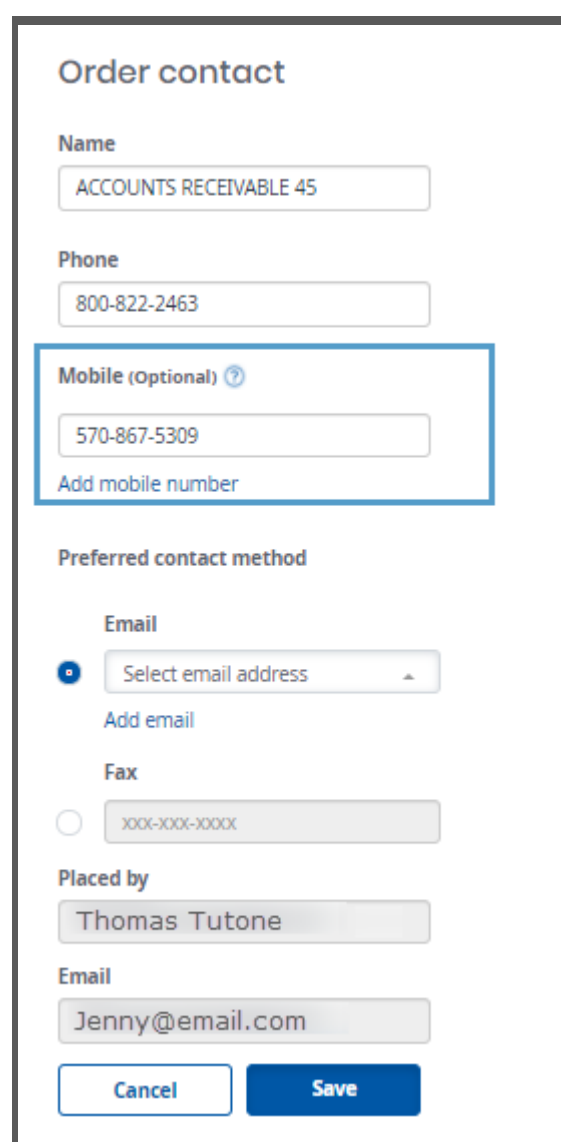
Order contact

Name

ACCOUNTS RECEIVABLE 45

Phone

800-822-2463

Mobile (Optional) ?

570-867-5309

Add mobile number

Preferred contact method

Email

Select email address

Add email

Fax

XXX-XXX-XXXX

Placed by

Thomas Tutone

Email

Jenny@email.com

Cancel

Save